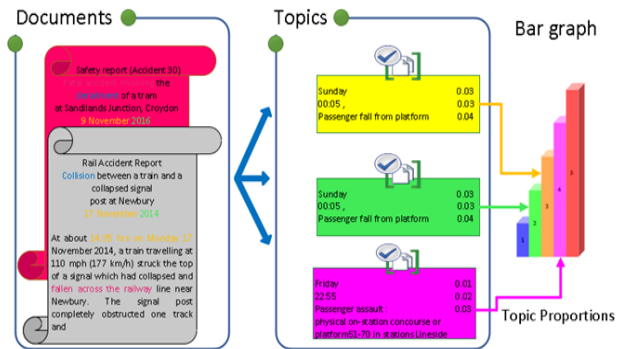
Documents

Topics

Bar graph

Safety report (Accident 30) the derailment of a tram at Sandilands Junction, Croydon 9 November 2016

Rail Accident Report
Collision between a train and a collapsed signal post at Newbury
17 November 2014

At about 16:35 hrs on Monday 17 November 2014, a train travelling at 110 mph (177 km/h) struck the top of a signal which had collapsed and fallen across the railway line near Newbury. The signal post completely obstructed one track and

| Sunday | 0.03 |
|---|---|
| 00:05 , | 0.03 |
| Passenger fall from platform | 0.04 |

| Sunday | 0.03 |
|---|---|
| 00:05 , | 0.03 |
| Passenger fall from platform | 0.04 |

| Friday | 0.01 |
|---|---|
| 22:55 | 0.02 |
| Passenger assault : | 0.03 |
| physical on-station concourse or platform51-70 in stations Lineside | |

1
2
3
4
5

Topic Proportions